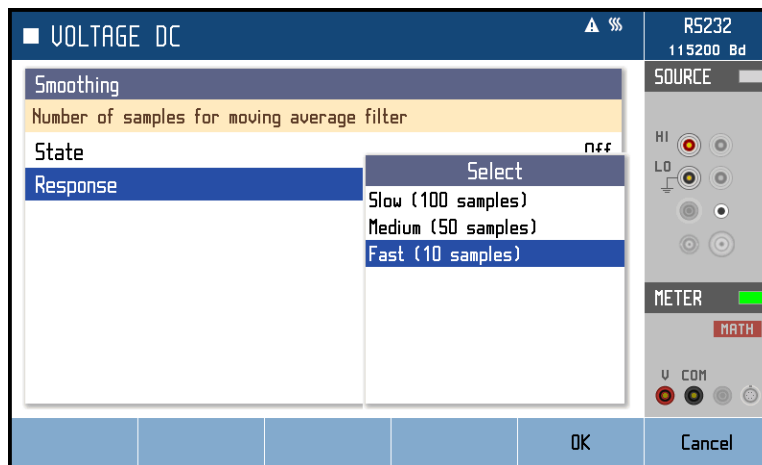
■ VOLTAGE DC

RS232
115200 Bd

Smoothing

Number of samples for moving average filter

State

Off

Response

Select

Slow (100 samples)

Medium (50 samples)

Fast (10 samples)

SOURCE

HI

LO

METER

MATH

V COM

OK

Cancel